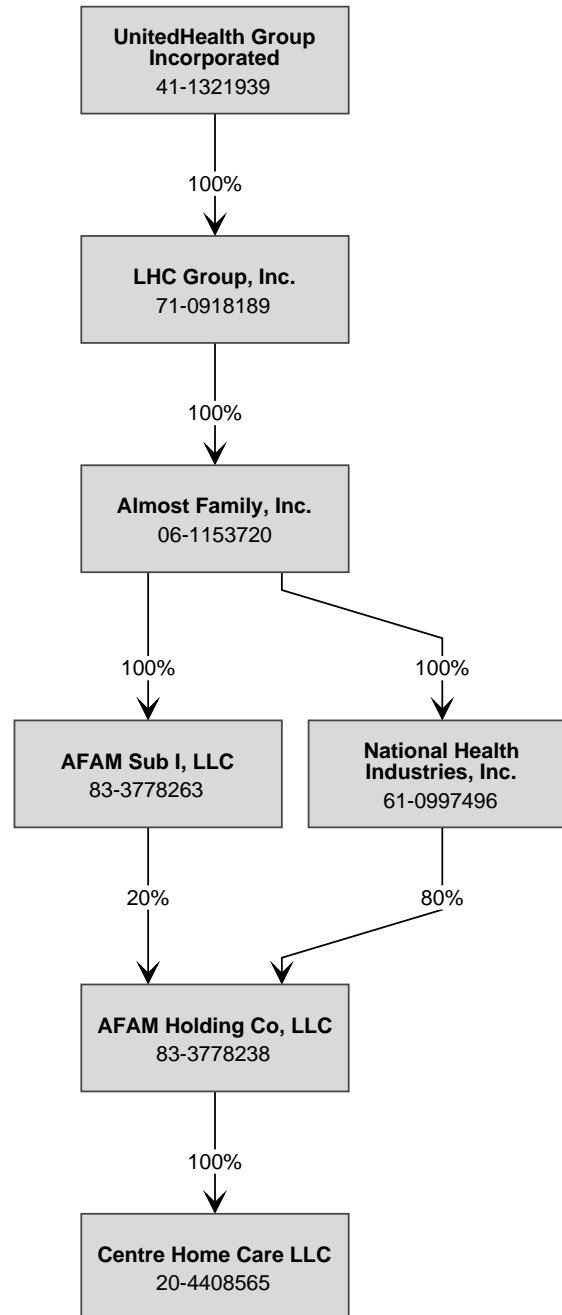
UnitedHealth Group Incorporated
41-1321939

100%

LHC Group, Inc.
71-0918189

100%

Almost Family, Inc.
06-1153720

100%

100%

AFAM Sub I, LLC
83-3778263

National Health Industries, Inc.
61-0997496

20%

80%

AFAM Holding Co, LLC
83-3778238

100%

Centre Home Care LLC
20-4408565